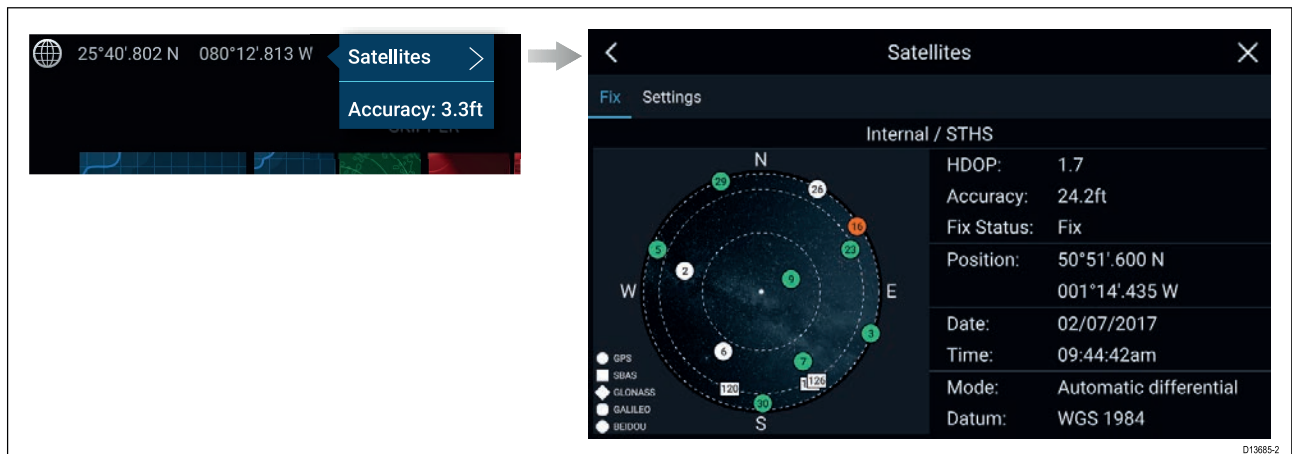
25°40'.802 N 080°12'.813 W

Satellites

Accuracy: 3.3ft

Satellites

Fix Settings

Internal / STHS

N
W
E
S

29 26 16 23 5 2 9 3 6 7 126 120 30

GPS
SBAS
GLONASS
GALILEO
BEIDOU

| | |
|---|---|
| HDOP: | 1.7 |
| Accuracy: | 24.2ft |
| Fix Status: | Fix |
| Position: | 50°51'.600 N |
| | 001°14'.435 W |
| Date: | 02/07/2017 |
| Time: | 09:44:42am |
| Mode: | Automatic differential |
| Datum: | WGS 1984 |

D13685-2